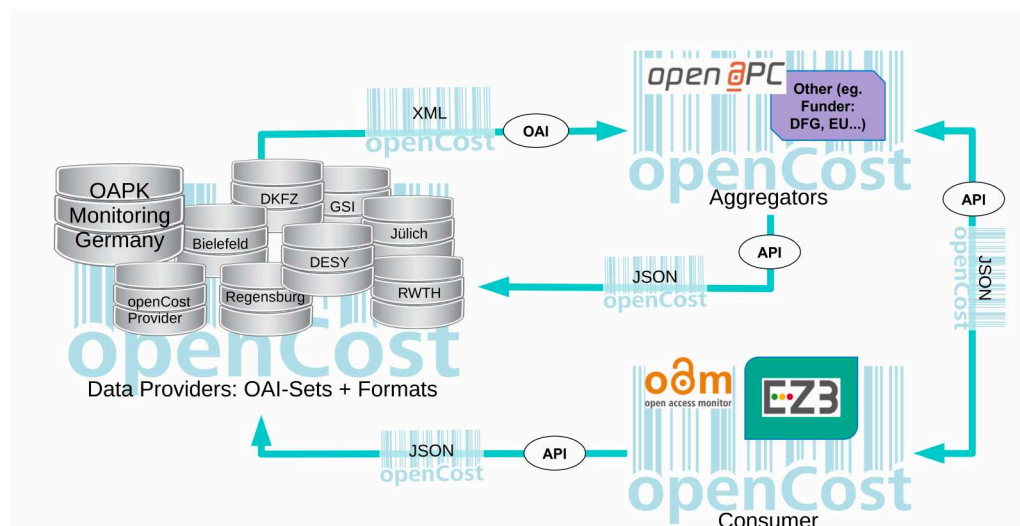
XML
openCost
OAI
open APC
Other (eg. Funder: DFG, EU...)
openCost
Aggregators
API
OAPK Monitoring Germany
DKFZ
GSI
Bielefeld
Jülich
DESY
API
JSON
openCost
JSON
openCost
openCost Provider
Regensburg
RWTH
openCost
Data Providers: OAI-Sets + Formats
oam
open access monitor
EZB
JSON
openCost
API
openCost
Consumer